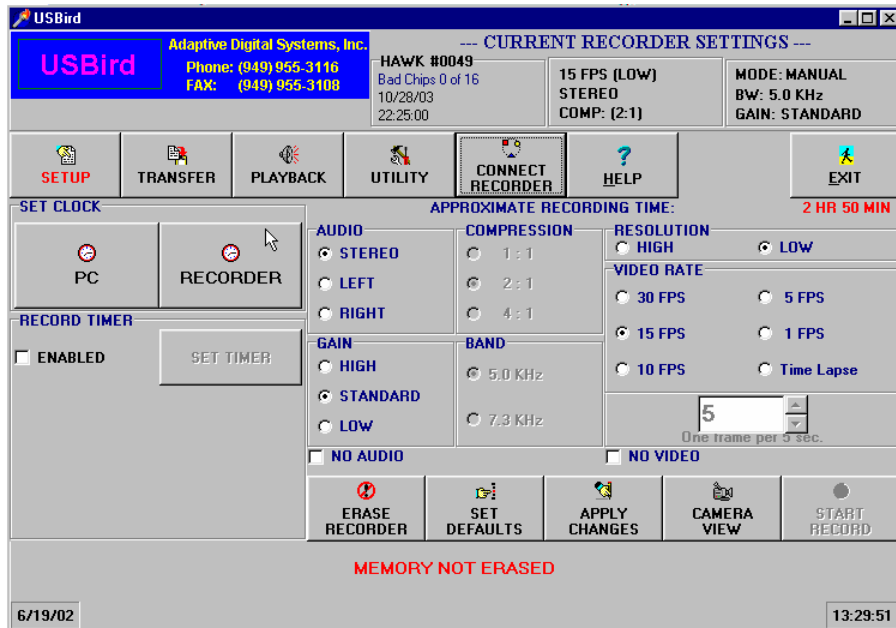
USBird

USBird

Adaptive Digital Systems, Inc.
Phone: (949) 955-3116
FAX: (949) 955-3108

--- CURRENT RECORDER SETTINGS ---

HAWK #0049
Bad Chips 0 of 16
10/28/03
22:25:00

15 FPS (LOW)
STEREO
COMP: (2:1)

MODE: MANUAL
BW: 5.0 KHz
GAIN: STANDARD

SETUP
TRANSFER
PLAYBACK
UTILITY
CONNECT RECORDER
HELP
EXIT

SET CLOCK
PC
RECORDER

RECORD TIMER
ENABLED
SET TIMER

APPROXIMATE RECORDING TIME: 2 HR 50 MIN

AUDIO
STEREO
LEFT
RIGHT

COMPRESSION
1 : 1
2 : 1
4 : 1

RESOLUTION
HIGH
LOW

VIDEO RATE
30 FPS
5 FPS
15 FPS
1 FPS
10 FPS
Time Lapse

GAIN
HIGH
STANDARD
LOW

BAND
5.0 KHz
7.3 KHz

5
One frame per 5 sec.

NO AUDIO
NO VIDEO

ERASE RECORDER
SET DEFAULTS
APPLY CHANGES
CAMERA VIEW
START RECORD

MEMORY NOT ERASED

6/19/02
13:29:51